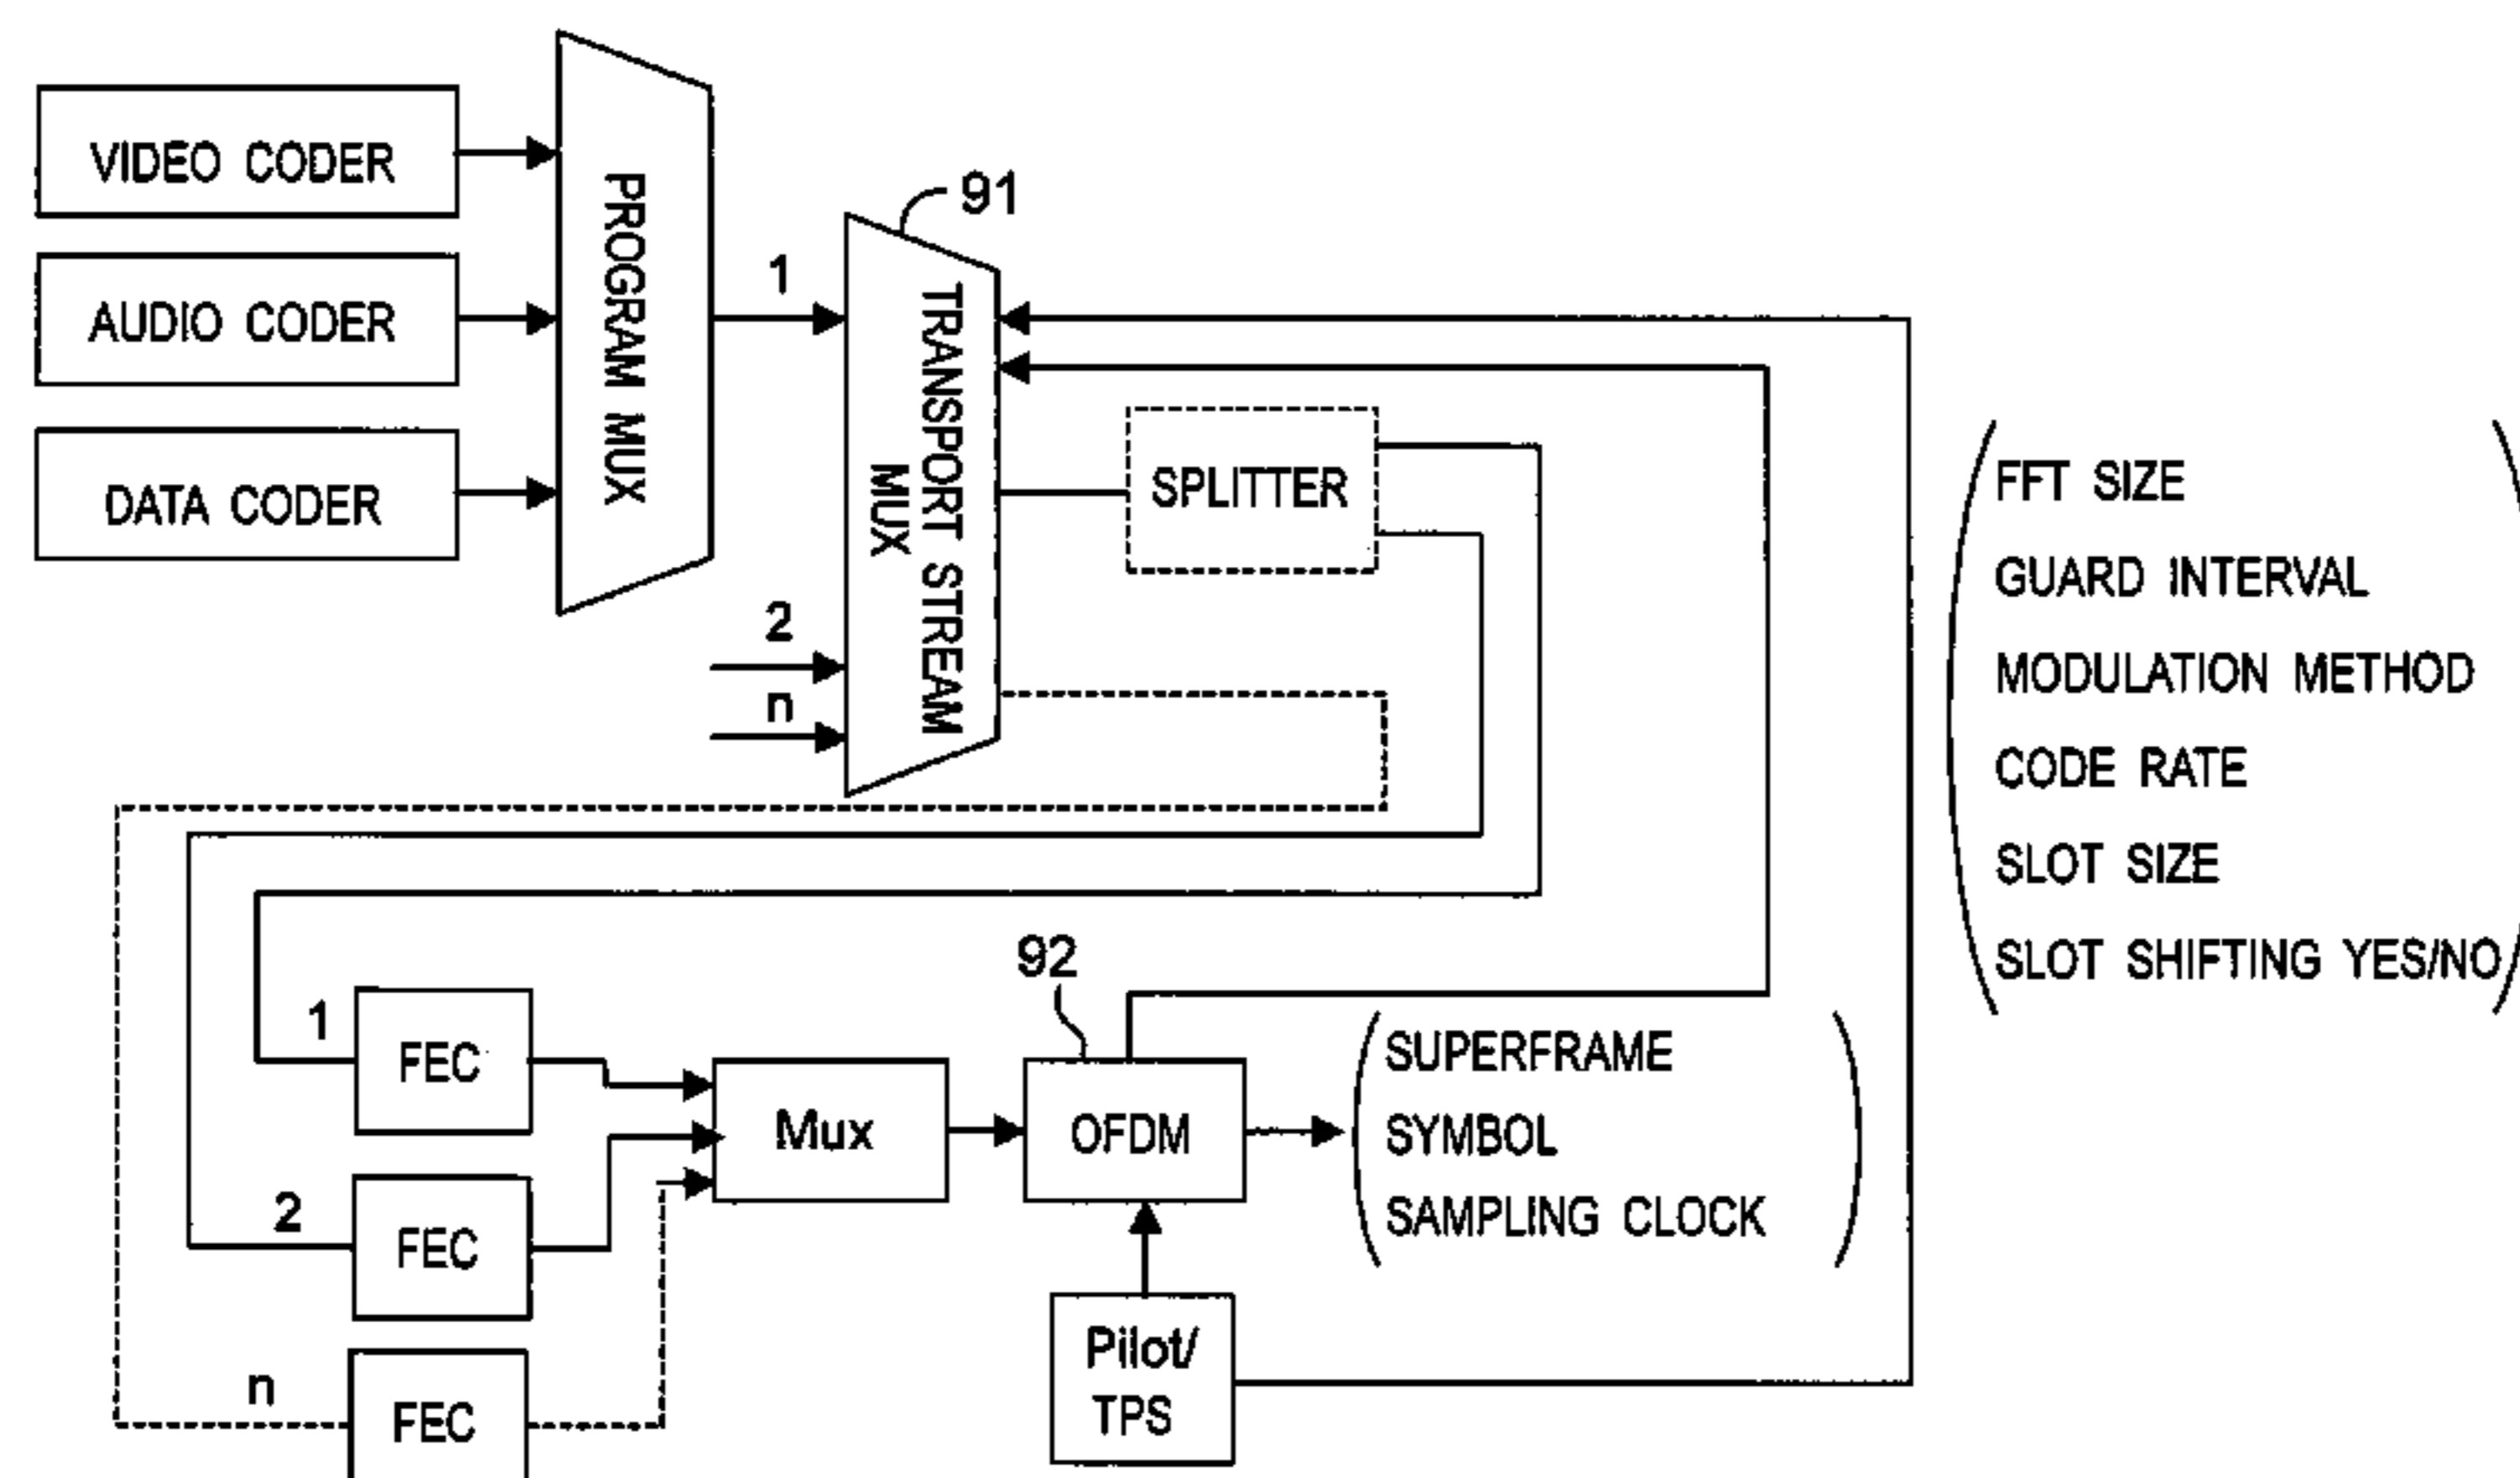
VIDEO CODER
AUDIO CODER
DATA CODER
PROGRAM MUX
91
1
TRANSPORT STREAM MUX
2
n
SPLITTER
FFT SIZE
GUARD INTERVAL
MODULATION METHOD
CODE RATE
SLOT SIZE
SLOT SHIFTING YES/NO
92
1
FEC
Mux
OFDM
SUPERFRAME
SYMBOL
SAMPLING CLOCK
2
FEC
n
FEC
Pilot/
TPS